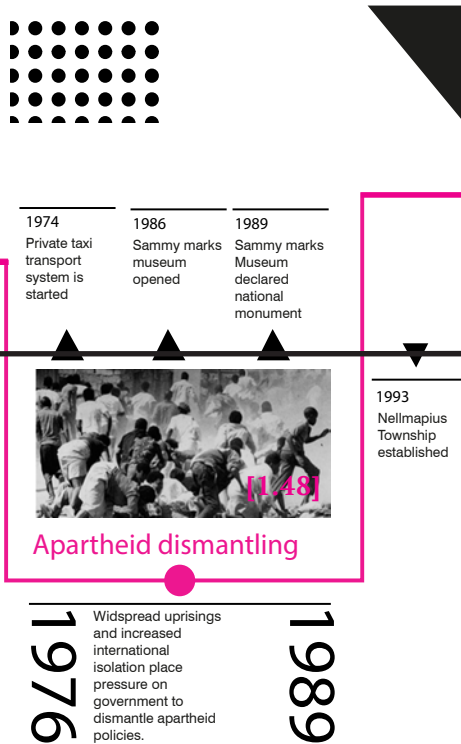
1974
Private taxi transport system is started

1986
Sammy marks museum opened

1989
Sammy marks Museum declared national monument

1993
Nellmapius Township established

[1.48]

Apartheid dismantling

1976

Widspread uprisings and increased international isolation place pressure on government to dismantle apartheid policies.

1989